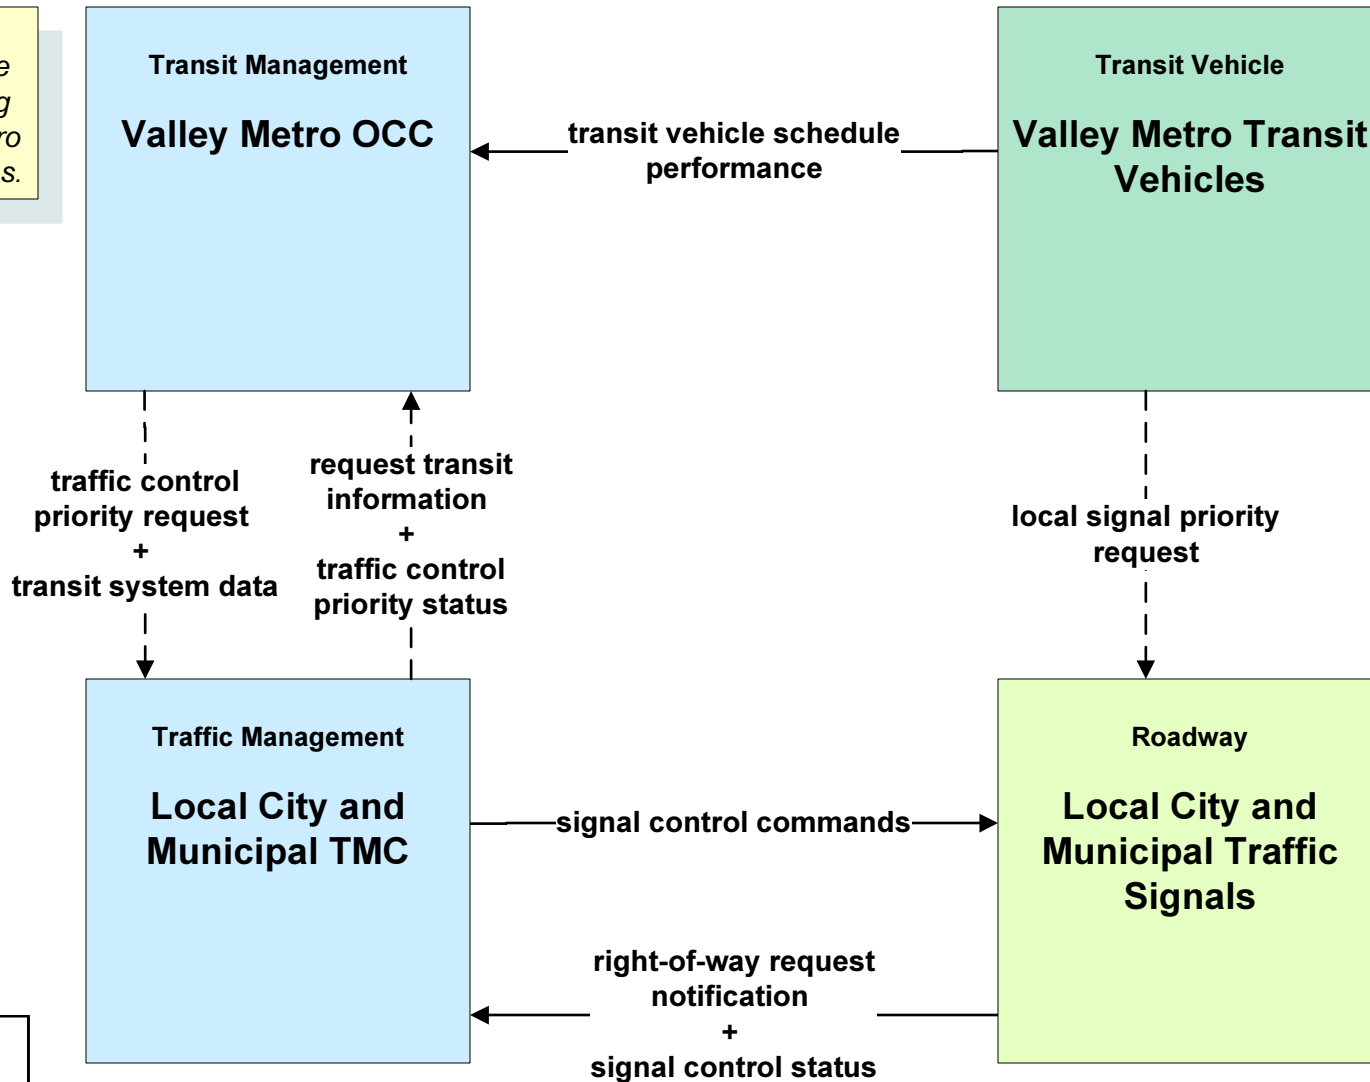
e
g
ro
s.

Transit Management

Valley Metro OCC

transit vehicle schedule performance

Transit Vehicle

Valley Metro Transit Vehicles

traffic control priority request
+
transit system data

request transit information
+
traffic control priority status

local signal priority request

Traffic Management

Local City and Municipal TMC

signal control commands

Roadway

Local City and Municipal Traffic Signals

right-of-way request notification
+
signal control status